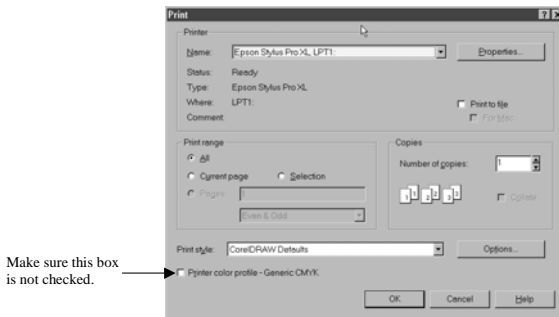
Print

Printer
Name: Epson Stylus Pro XL, LPT1:
Properties...
Status: Ready
Type: Epson Stylus Pro XL
Where: LPT1:
Comment
Print to file
For Mac

Print range
All
Current page
Selection
Pages
Even & Odd

Copies
Number of copies: 1
Collate

Print style: CorelDRAW Defaults
Options...

Make sure this box is not checked.

Printer color profile - Generic CMYK

OK
Cancel
Help